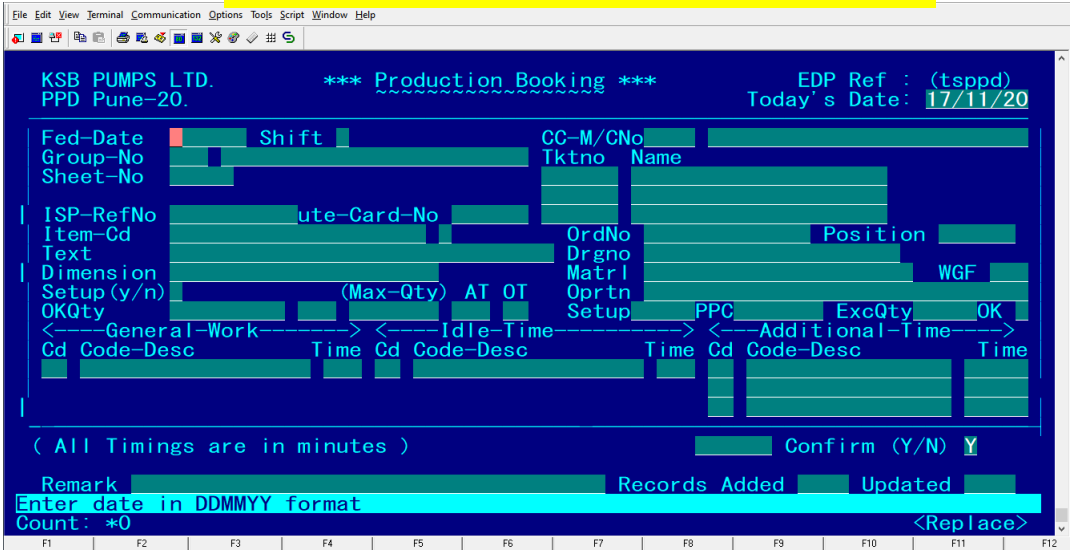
File Edit View Terminal Communication Options Tools Script Window Help

KSB PUMPS LTD. *** Production Booking *** EDP Ref : (tsppd)
PPD Pune-20. Today's Date: 17/11/20

Fed-Date Shift CC-M/CNo
Group-No Tktno Name
Sheet-No
ISP-RefNo ute-Card-No
Item-Cd OrdNo Position
Text Drgno
Dimension Matrl WGF
Setup(y/n) (Max-Qty) AT OT Oprtn
OKQty Setup PPC ExcQty OK
<----General-Work--------> <----Idle-Time-----------> <---Additional-Time---->
Cd Code-Desc Time Cd Code-Desc Time Cd Code-Desc Time

( All Timings are in minutes ) Confirm (Y/N) Y

Remark Records Added Updated
Enter date in DDMMYY format
Count: *0 <Replace>

F1 F2 F3 F4 F5 F6 F7 F8 F9 F10 F11 F12